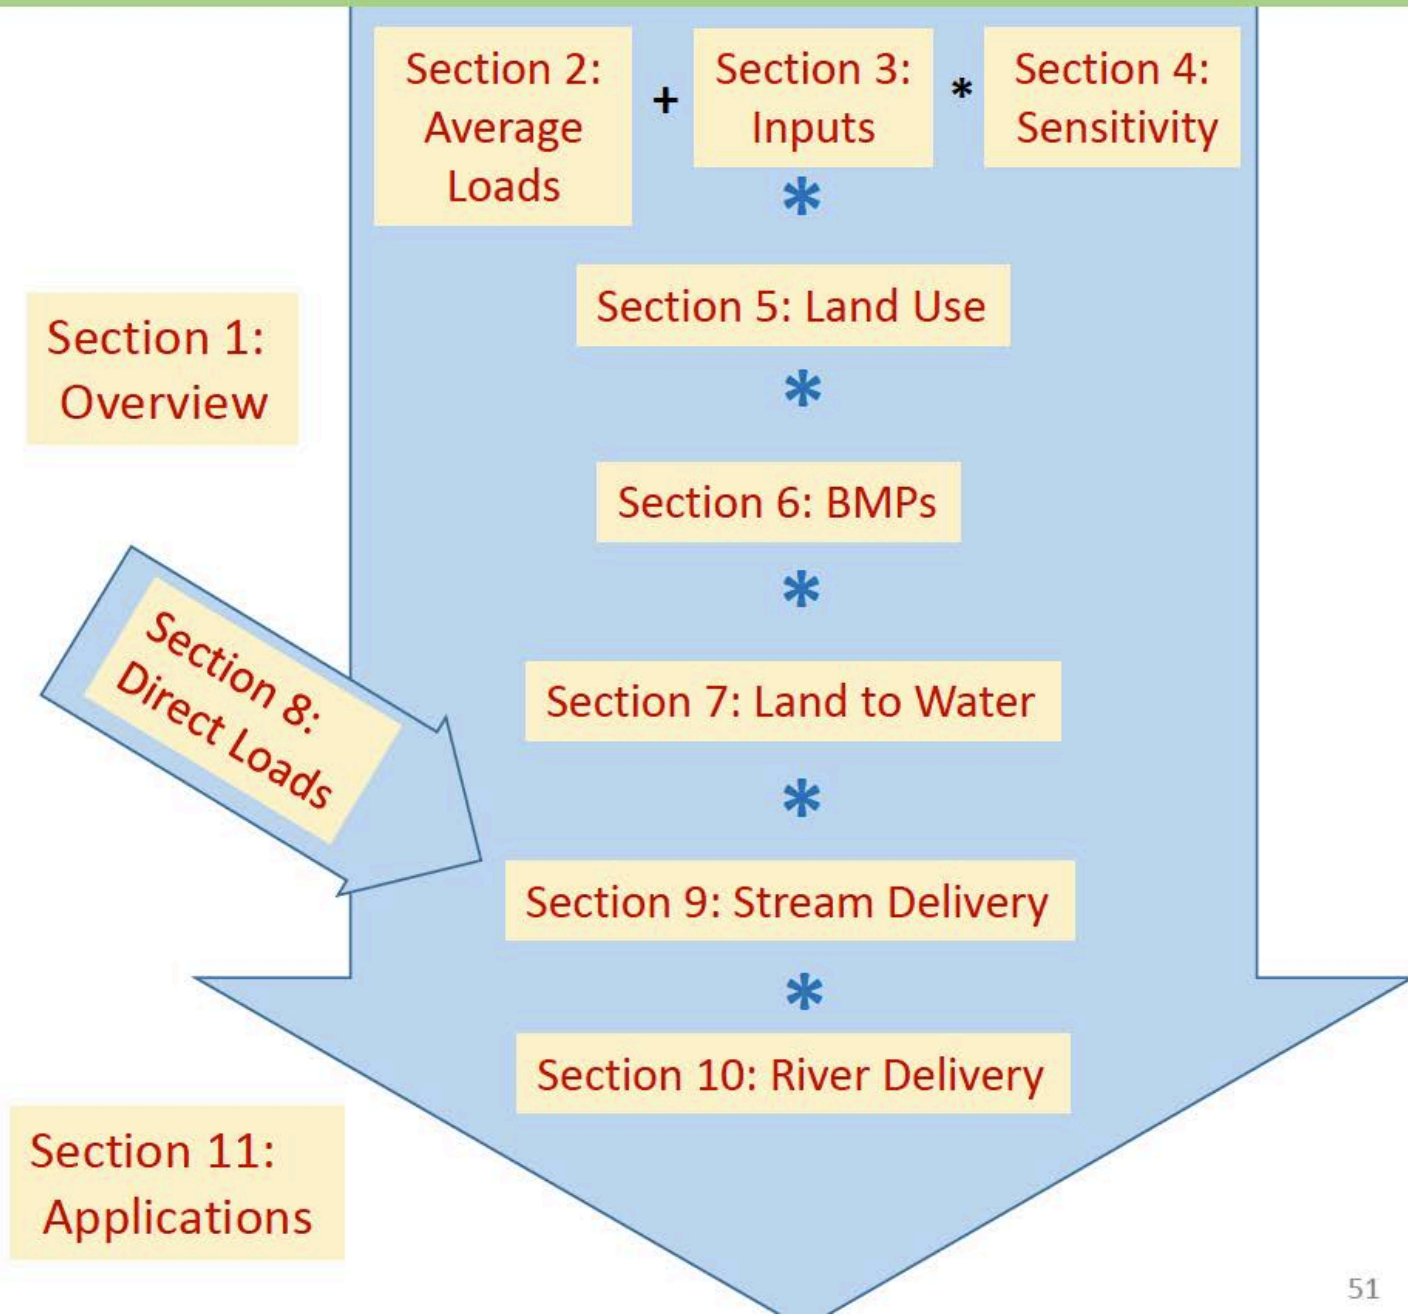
Section 2: Average Loads + Section 3: Inputs * Section 4: Sensitivity

*

Section 5: Land Use

*

Section 6: BMPs

*

Section 7: Land to Water

*

Section 9: Stream Delivery

*

Section 10: River Delivery

Section 1: Overview

Section 8: Direct Loads

Section 11: Applications

51